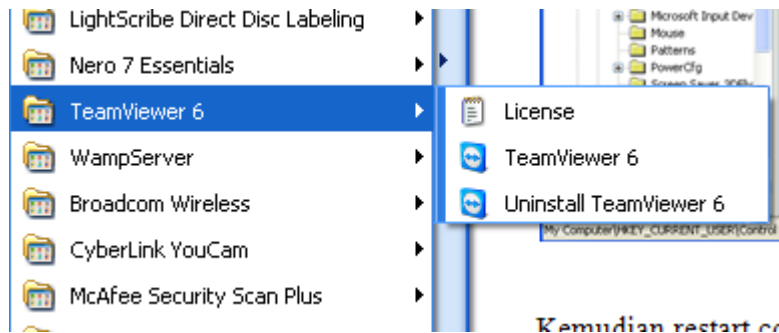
LightScribe Direct Disc Labeling
Nero 7 Essentials
TeamViewer 6
WampServer
Broadcom Wireless
CyberLink YouCam
McAfee Security Scan Plus

License
TeamViewer 6
Uninstall TeamViewer 6

Microsoft Input Dev
Mouse
Patterns
PowerCfg
Screen Savers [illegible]

My Computer\HKEY_CURRENT_USER\Control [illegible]

Kemudian restart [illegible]